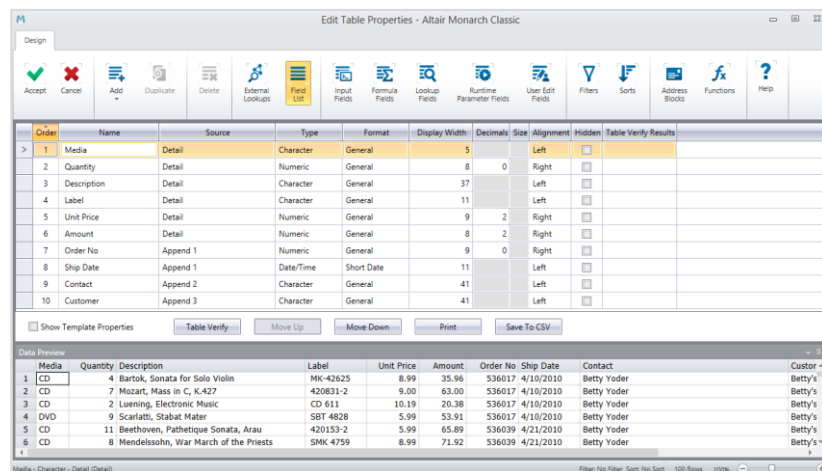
M Edit Table Properties - Altair Monarch Classic

Design

Accept Cancel Add Duplicate Delete External Lookups Field List Input Fields Formula Fields Lookup Fields Runtime Parameter Fields User Edit Fields Filters Sorts Address Blocks Functions Help

| Order | Name | Source | Type | Format | Display Width | Decimals | Size | Alignment | Hidden | Table Verify Results |
|---|---|---|---|---|---|---|---|---|---|---|
| 1 | Media | Detail | Character | General | 5 | | | Left | | |
| 2 | Quantity | Detail | Numeric | General | 8 | 0 | | Right | | |
| 3 | Description | Detail | Character | General | 37 | | | Left | | |
| 4 | Label | Detail | Character | General | 11 | | | Left | | |
| 5 | Unit Price | Detail | Numeric | General | 9 | 2 | | Right | | |
| 6 | Amount | Detail | Numeric | General | 8 | 2 | | Right | | |
| 7 | Order No | Append 1 | Numeric | General | 9 | 0 | | Right | | |
| 8 | Ship Date | Append 1 | Date/Time | Short Date | 11 | | | Left | | |
| 9 | Contact | Append 2 | Character | General | 41 | | | Left | | |
| 10 | Customer | Append 3 | Character | General | 41 | | | Left | | |

Show Template Properties Table Verify Move Up Move Down Print Save To CSV

Data Preview

| | Media | Quantity | Description | Label | Unit Price | Amount | Order No | Ship Date | Contact | Custor |
|---|---|---|---|---|---|---|---|---|---|---|
| 1 | CD | 4 | Bartok, Sonata for Solo Violin | MK-42625 | 8.99 | 35.96 | 536017 | 4/10/2010 | Betty Yoder | Betty's |
| 2 | CD | 7 | Mozart, Mass in C, K.427 | 420831-2 | 9.00 | 63.00 | 536017 | 4/10/2010 | Betty Yoder | Betty's |
| 3 | CD | 2 | Luening, Electronic Music | CD 611 | 10.19 | 20.38 | 536017 | 4/10/2010 | Betty Yoder | Betty's |
| 4 | DVD | 9 | Scarlatti, Stabat Mater | SBT 4828 | 5.99 | 53.91 | 536017 | 4/10/2010 | Betty Yoder | Betty's |
| 5 | CD | 11 | Beethoven, Pathetique Sonata, Arau | 420153-2 | 5.99 | 65.89 | 536039 | 4/21/2010 | Betty Yoder | Betty's |
| 6 | CD | 8 | Mendelssohn, War March of the Priests | SMK 4759 | 8.99 | 71.92 | 536039 | 4/21/2010 | Betty Yoder | Betty's |

Media - Character - Detail (Detail) Filter: No Filter Sort: No Sort 100 Rows 100%